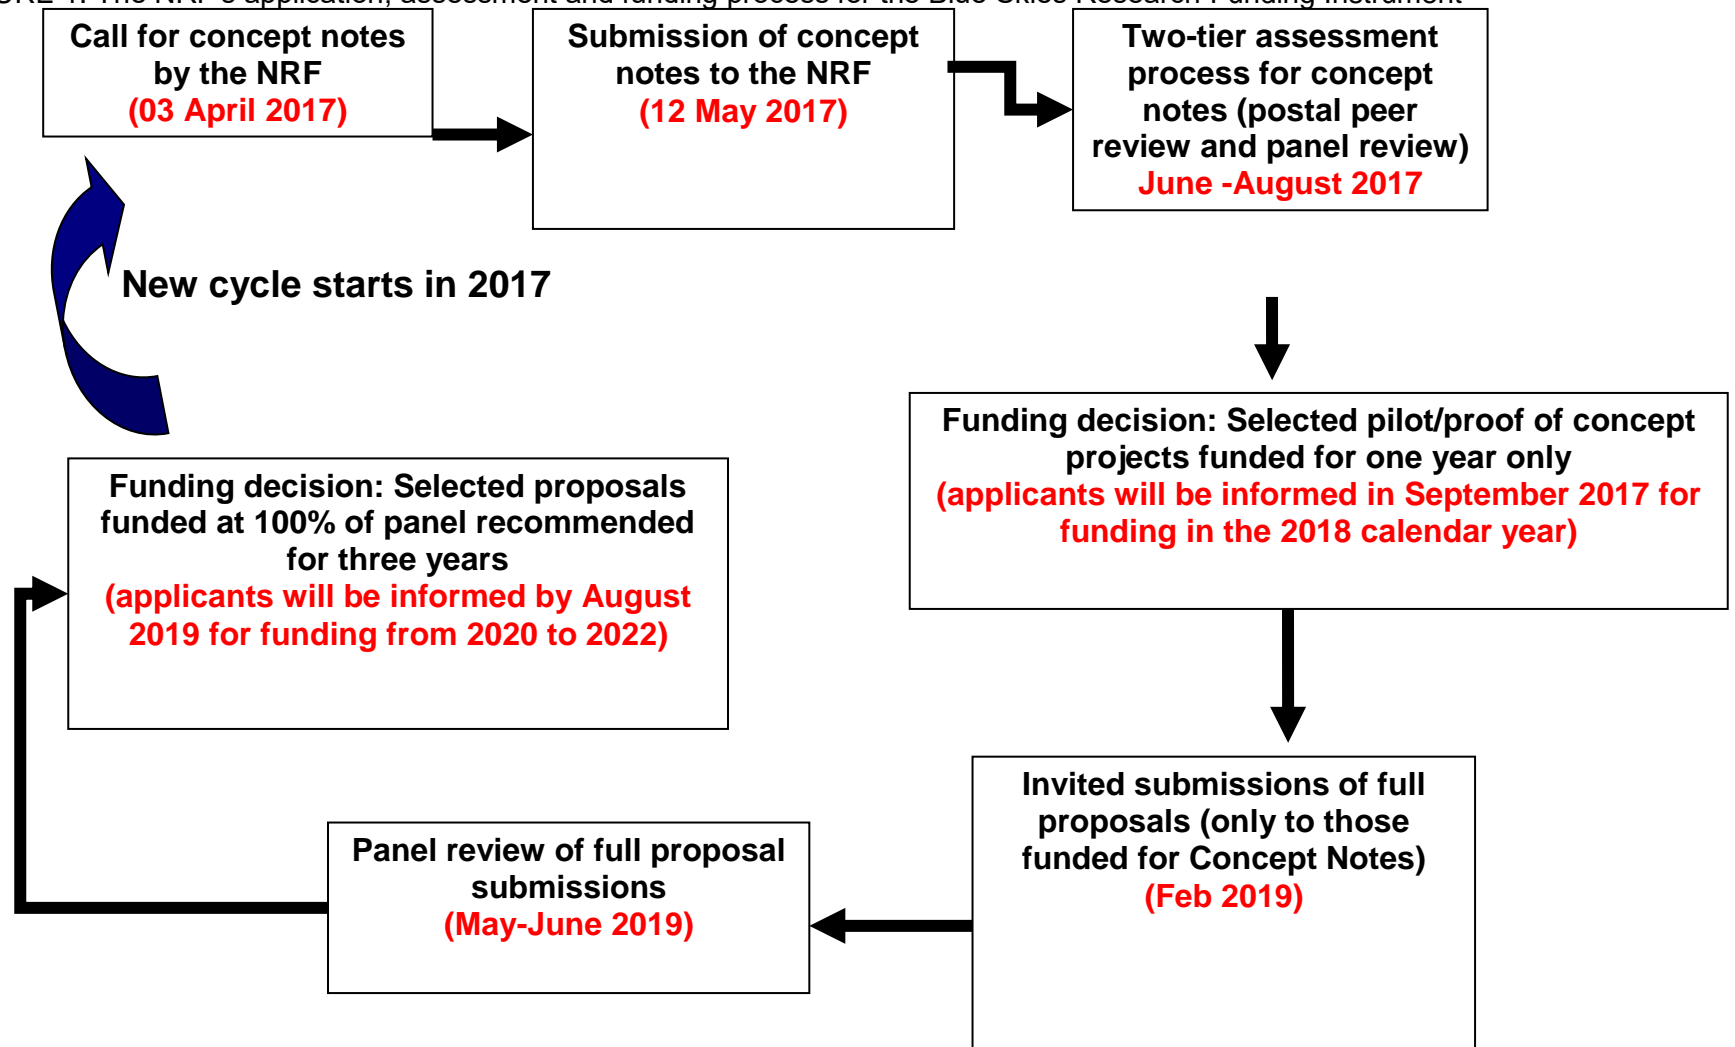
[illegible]

Call for concept notes by the NRF
(03 April 2017)

Submission of concept notes to the NRF
(12 May 2017)

Two-tier assessment process for concept notes (postal peer review and panel review)
June -August 2017

New cycle starts in 2017

Funding decision: Selected pilot/proof of concept projects funded for one year only
(applicants will be informed in September 2017 for funding in the 2018 calendar year)

Funding decision: Selected proposals funded at 100% of panel recommended for three years
(applicants will be informed by August 2019 for funding from 2020 to 2022)

Invited submissions of full proposals (only to those funded for Concept Notes)
(Feb 2019)

Panel review of full proposal submissions
(May-June 2019)